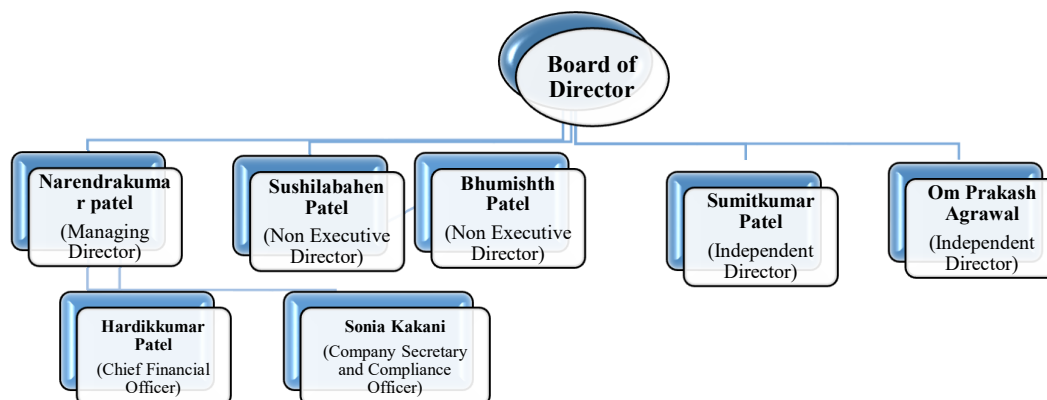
Board of Director

Narendrakuma r patel (Managing Director)

Sushilabahen Patel (Non Executive Director)

Bhumishth Patel (Non Executive Director)

Sumitkumar Patel (Independent Director)

Om Prakash Agrawal (Independent Director)

Hardikkumar Patel (Chief Financial Officer)

Sonia Kakani (Company Secretary and Compliance Officer)